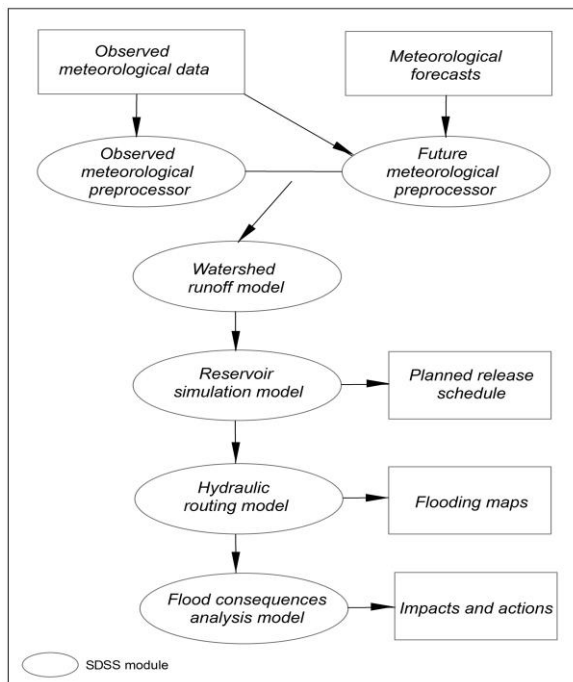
Observed meteorological data

Meteorological forecasts

Observed meteorological preprocessor

Future meteorological preprocessor

Watershed runoff model

Reservoir simulation model

Planned release schedule

Hydraulic routing model

Flooding maps

Flood consequences analysis model

Impacts and actions

SDSS module